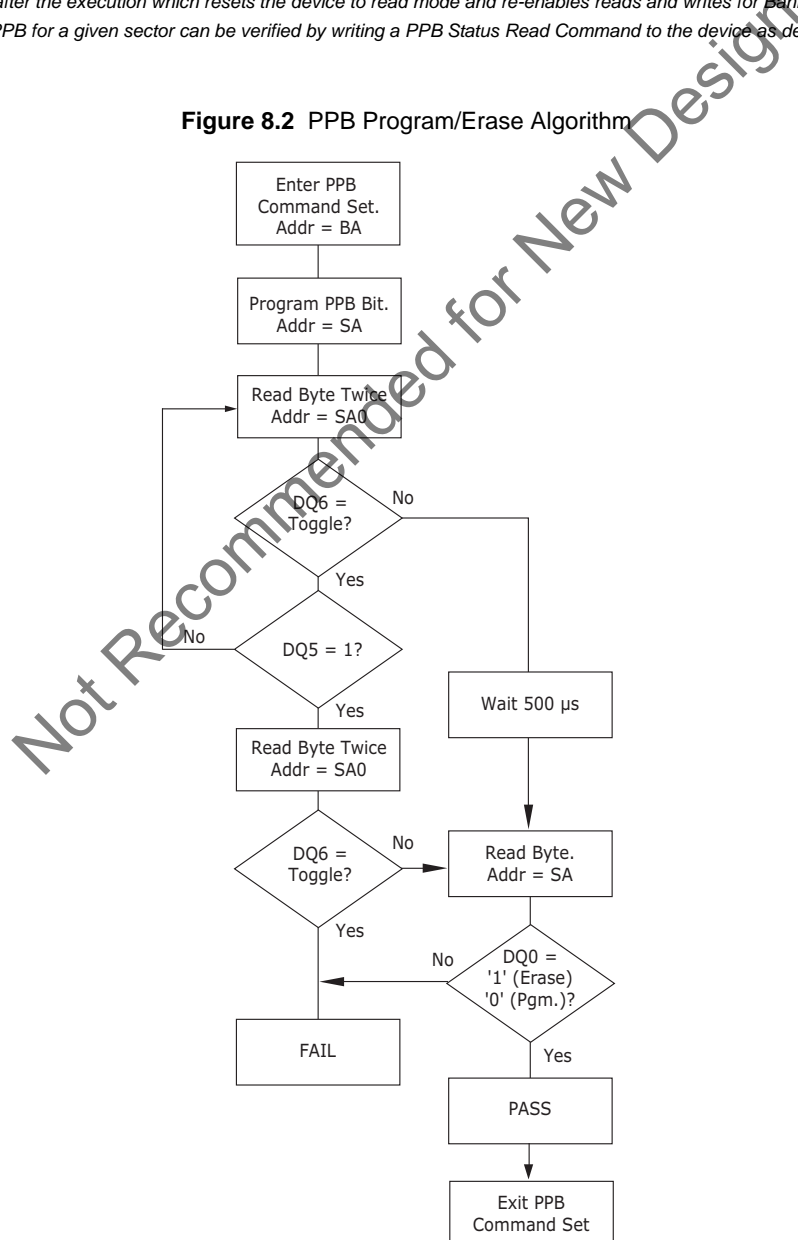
after the execution which resets the device to read mode and re-enables reads and writes for Ban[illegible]
PPB for a given sector can be verified by writing a PPB Status Read Command to the device as de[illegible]

Not Recommended for New Design

**Figure 8.2** PPB Program/Erase Algorithm

Enter PPB Command Set. Addr = BA

Program PPB Bit. Addr = SA

Read Byte Twice Addr = SA0

DQ6 = Toggle?

No

Yes

DQ5 = 1?

No

Yes

Read Byte Twice Addr = SA0

Wait 500 µs

DQ6 = Toggle?

No

Yes

Read Byte. Addr = SA

No

DQ0 = '1' (Erase) '0' (Pgm.)?

FAIL

Yes

PASS

Exit PPB Command Set